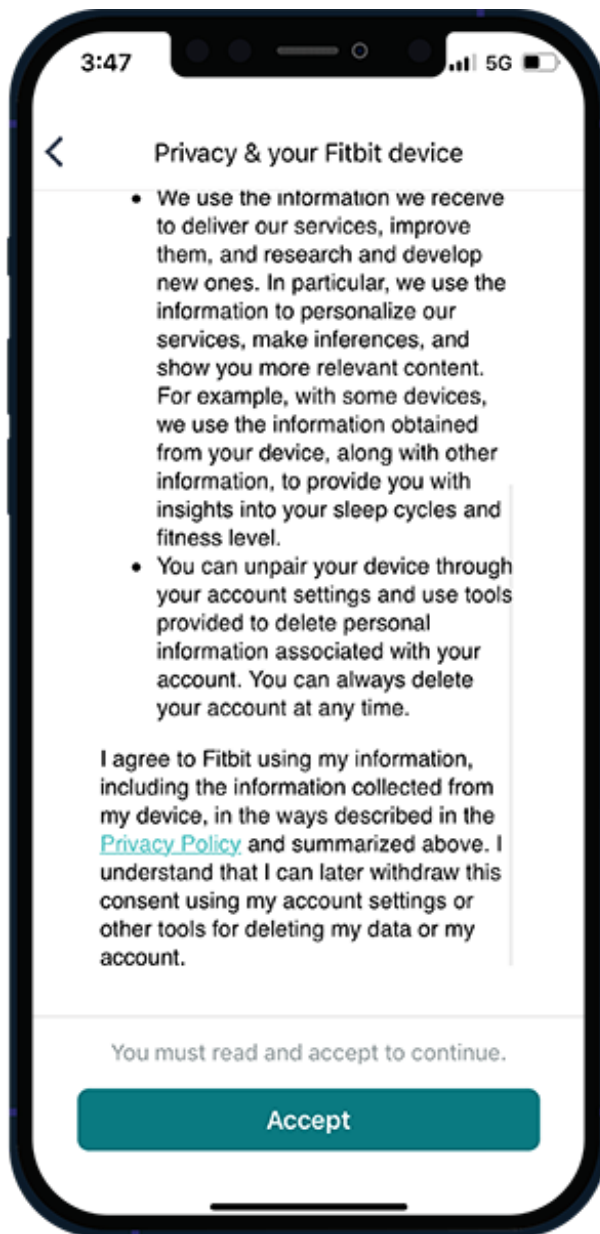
3:47

5G

<

Privacy & your Fitbit device

• We use the information we receive to deliver our services, improve them, and research and develop new ones. In particular, we use the information to personalize our services, make inferences, and show you more relevant content. For example, with some devices, we use the information obtained from your device, along with other information, to provide you with insights into your sleep cycles and fitness level.

• You can unpair your device through your account settings and use tools provided to delete personal information associated with your account. You can always delete your account at any time.

I agree to Fitbit using my information, including the information collected from my device, in the ways described in the Privacy Policy and summarized above. I understand that I can later withdraw this consent using my account settings or other tools for deleting my data or my account.

You must read and accept to continue.

Accept